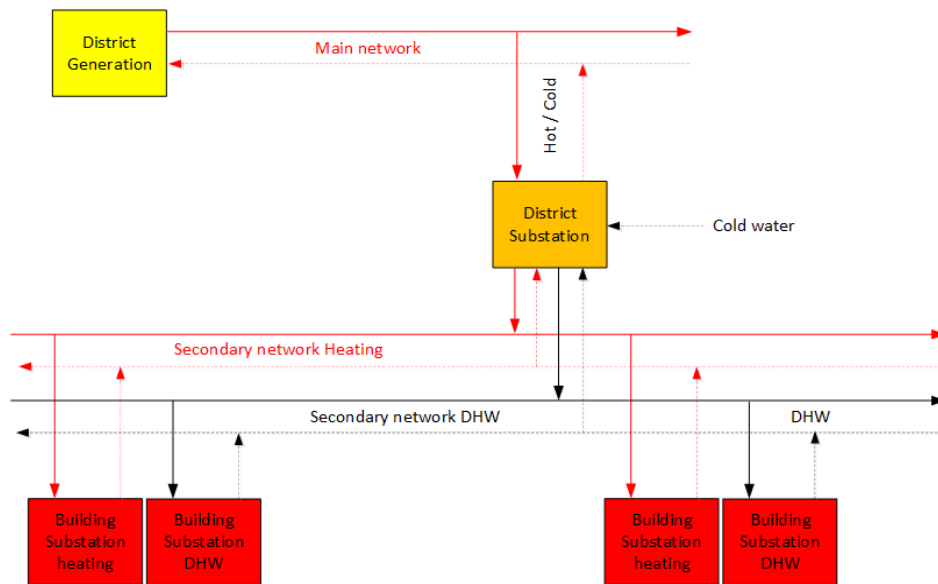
District Generation

Main network

Hot / Cold

District Substation

Cold water

Secondary network Heating

Secondary network DHW

DHW

Building Substation heating

Building Substation DHW

Building Substation heating

Building Substation DHW